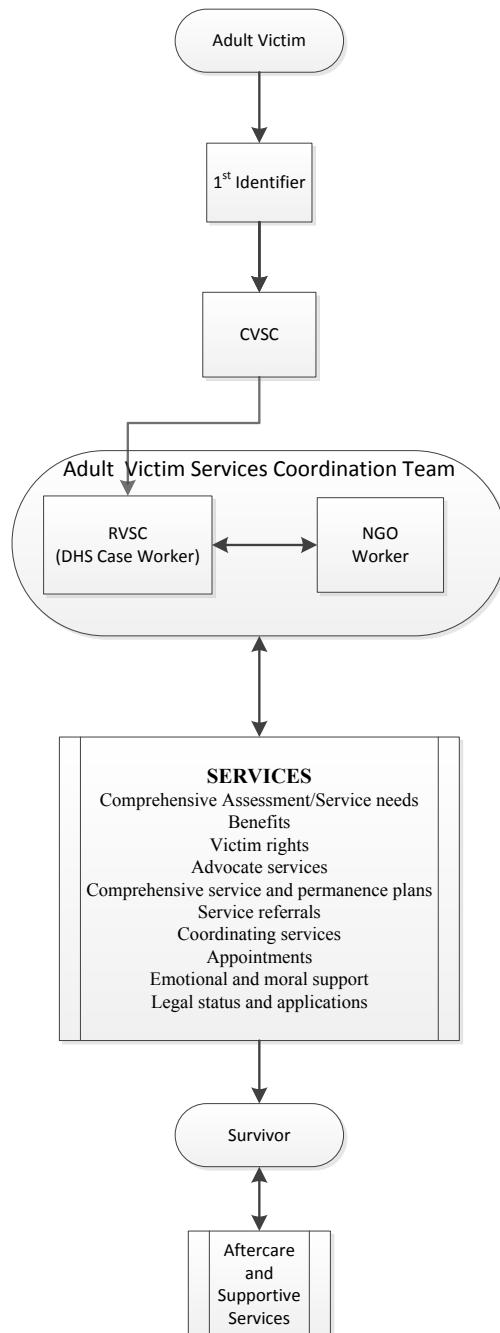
Adult Victim

1$^{st}$ Identifier

CVSC

Adult  Victim Services Coordination Team

RVSC
(DHS Case Worker)

NGO
Worker

SERVICES
Comprehensive Assessment/Service needs
Benefits
Victim rights
Advocate services
Comprehensive service and permanence plans
Service referrals
Coordinating services
Appointments
Emotional and moral support
Legal status and applications

Survivor

Aftercare
and
Supportive
Services